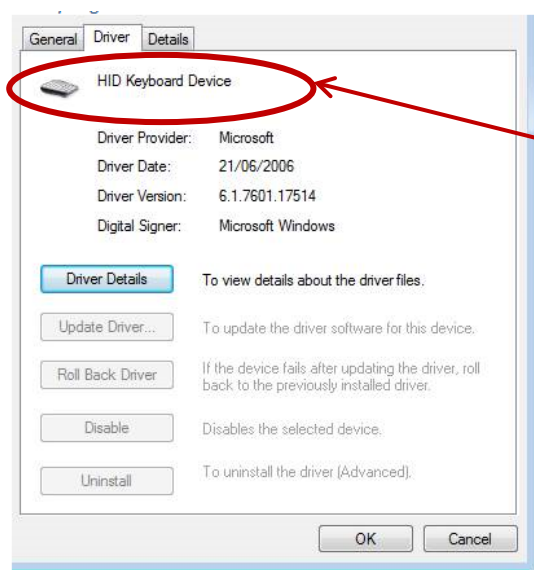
General | Driver | Details

HID Keyboard Device

| | |
|---|---|
| Driver Provider: | Microsoft |
| Driver Date: | 21/06/2006 |
| Driver Version: | 6.1.7601.17514 |
| Digital Signer: | Microsoft Windows |

Driver Details — To view details about the driver files.

Update Driver... — To update the driver software for this device.

Roll Back Driver — If the device fails after updating the driver, roll back to the previously installed driver.

Disable — Disables the selected device.

Uninstall — To uninstall the driver (Advanced).

OK Cancel